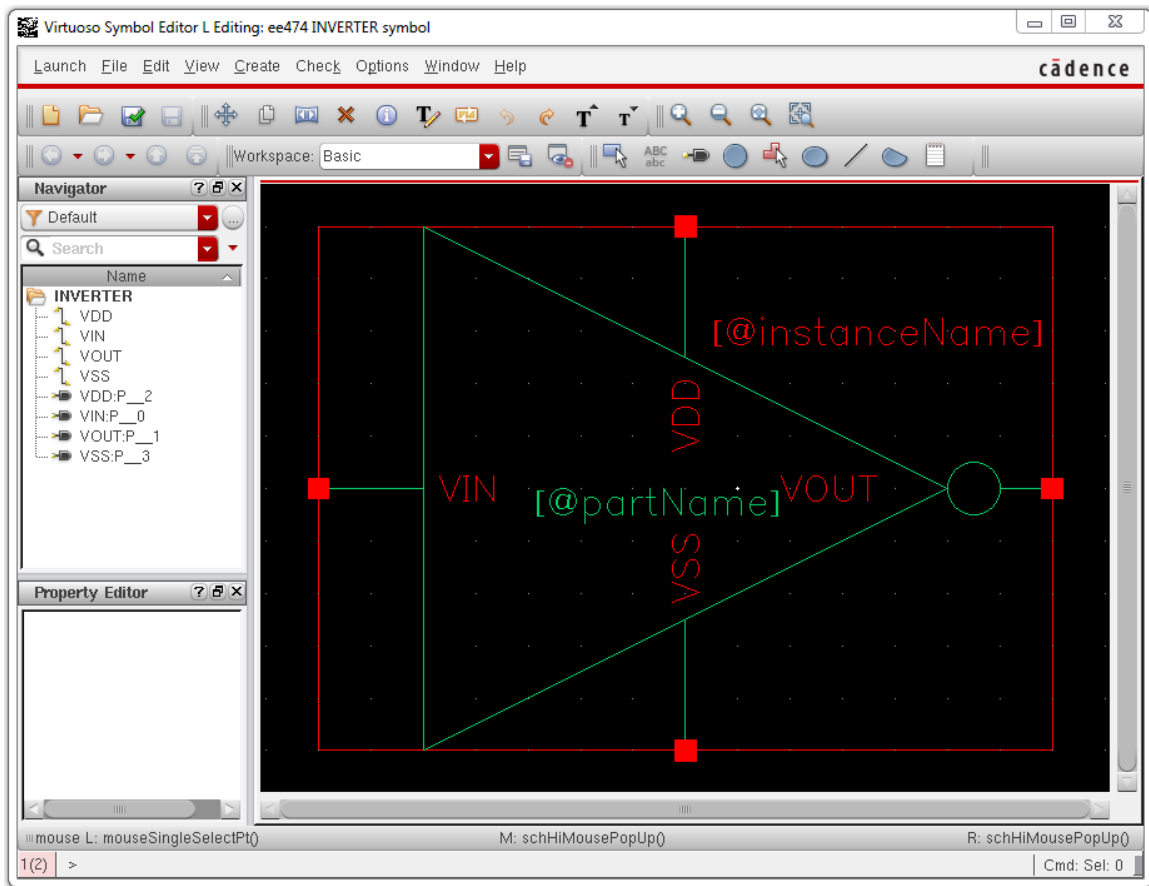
Virtuoso Symbol Editor L Editing: ee474 INVERTER symbol

Launch File Edit View Create Check Options Window Help

cādence

Workspace: Basic

ABC abc

Navigator

Default

Search

Name

INVERTER
VDD
VIN
VOUT
VSS
VDD:P__2
VIN:P__0
VOUT:P__1
VSS:P__3

Property Editor

[@instanceName]

VDD

VIN

[@partName]

VOUT

VSS

mouse L: mouseSingleSelectPt()

M: schHiMousePopUp()

R: schHiMousePopUp()

1(2)

>

Cmd: Sel: 0